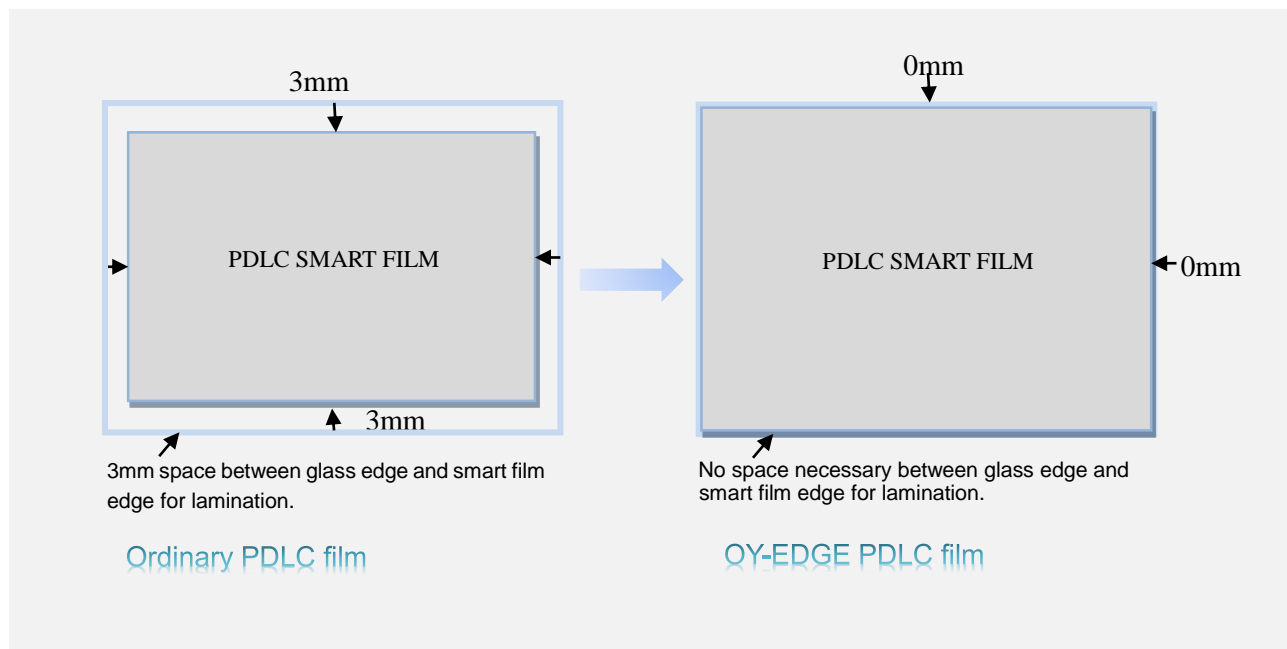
3mm

PDLC SMART FILM

3mm

3mm space between glass edge and smart film edge for lamination.

Ordinary PDLC film

0mm

PDLC SMART FILM

0mm

No space necessary between glass edge and smart film edge for lamination.

OY-EDGE PDLC film